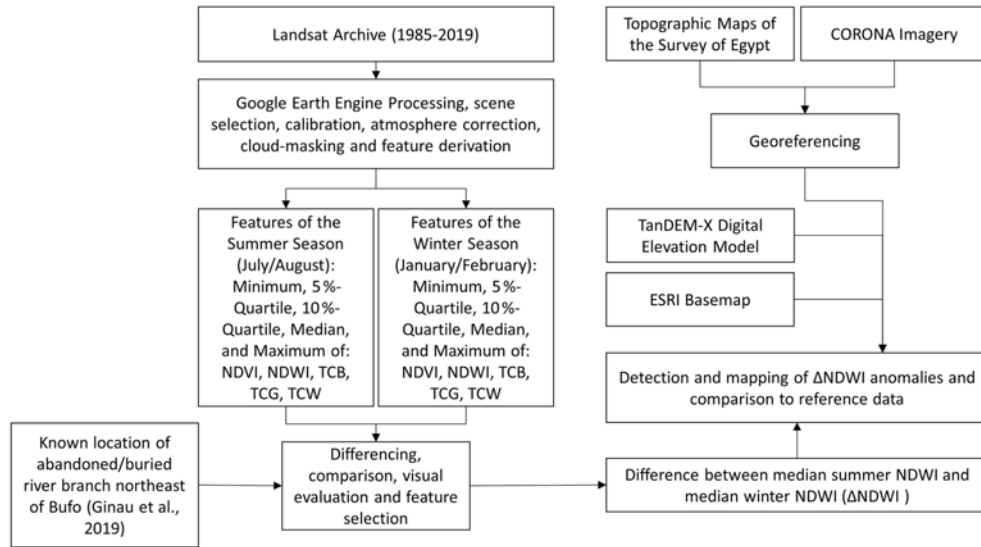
Landsat Archive (1985-2019)

Google Earth Engine Processing, scene selection, calibration, atmosphere correction, cloud-masking and feature derivation

Features of the Summer Season (July/August): Minimum, 5%-Quartile, 10%-Quartile, Median, and Maximum of: NDVI, NDWI, TCB, TCG, TCW

Features of the Winter Season (January/February): Minimum, 5%-Quartile, 10%-Quartile, Median, and Maximum of: NDVI, NDWI, TCB, TCG, TCW

Known location of abandoned/buried river branch northeast of Bufo (Ginau et al., 2019)

Differencing, comparison, visual evaluation and feature selection

Topographic Maps of the Survey of Egypt

CORONA Imagery

Georeferencing

TanDEM-X Digital Elevation Model

ESRI Basemap

Detection and mapping of ΔNDWI anomalies and comparison to reference data

Difference between median summer NDWI and median winter NDWI (ΔNDWI )